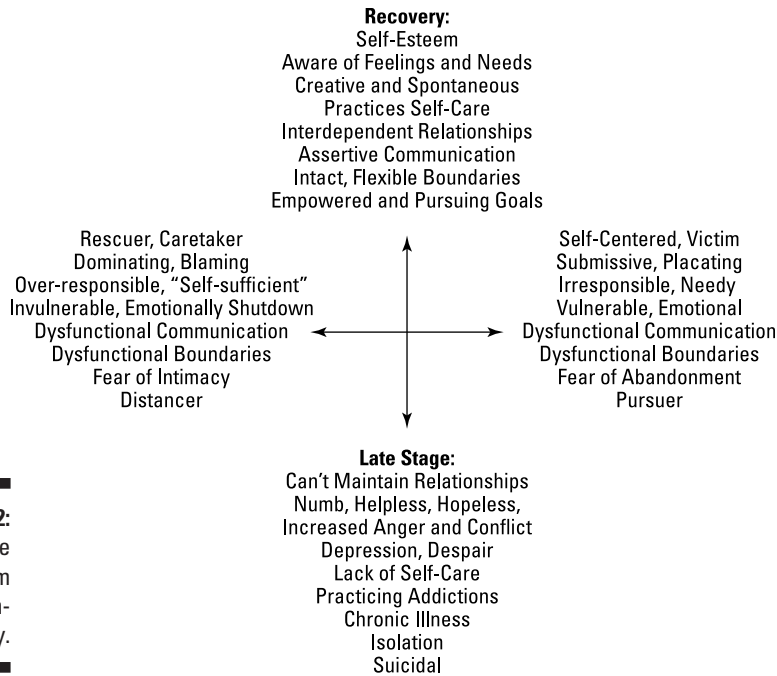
**Recovery:**
Self-Esteem
Aware of Feelings and Needs
Creative and Spontaneous
Practices Self-Care
Interdependent Relationships
Assertive Communication
Intact, Flexible Boundaries
Empowered and Pursuing Goals

Rescuer, Caretaker
Dominating, Blaming
Over-responsible, "Self-sufficient"
Invulnerable, Emotionally Shutdown
Dysfunctional Communication
Dysfunctional Boundaries
Fear of Intimacy
Distancer

Self-Centered, Victim
Submissive, Placating
Irresponsible, Needy
Vulnerable, Emotional
Dysfunctional Communication
Dysfunctional Boundaries
Fear of Abandonment
Pursuer

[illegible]
2:
e
m
n-
y.

**Late Stage:**
Can't Maintain Relationships
Numb, Helpless, Hopeless,
Increased Anger and Conflict
Depression, Despair
Lack of Self-Care
Practicing Addictions
Chronic Illness
Isolation
Suicidal